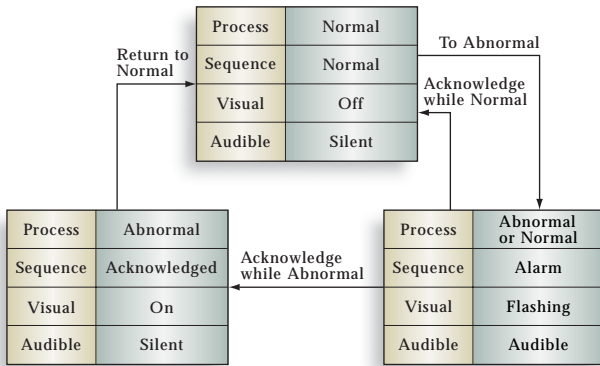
| Process | Normal |
|---|---|
| Sequence | Normal |
| Visual | Off |
| Audible | Silent |

Return to Normal

To Abnormal

Acknowledge while Normal

| Process | Abnormal |
|---|---|
| Sequence | Acknowledged |
| Visual | On |
| Audible | Silent |

Acknowledge while Abnormal

| Process | Abnormal or Normal |
|---|---|
| Sequence | Alarm |
| Visual | Flashing |
| Audible | Audible |